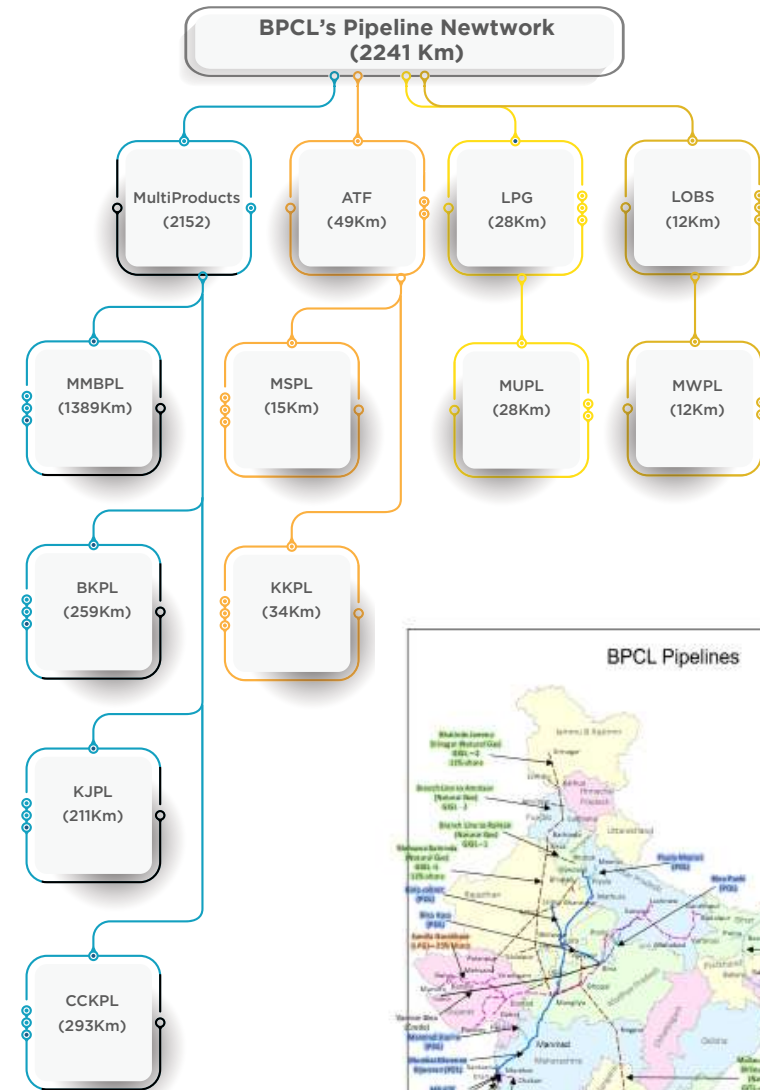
BPCL's Pipeline Newtwork
(2241 Km)

MultiProducts
(2152)

ATF
(49Km)

LPG
(28Km)

LOBS
(12Km)

MMBPL
(1389Km)

MSPL
(15Km)

MUPL
(28Km)

MWPL
(12Km)

BKPL
(259Km)

KKPL
(34Km)

KJPL
(211Km)

CCKPL
(293Km)

BPCL Pipelines

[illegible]